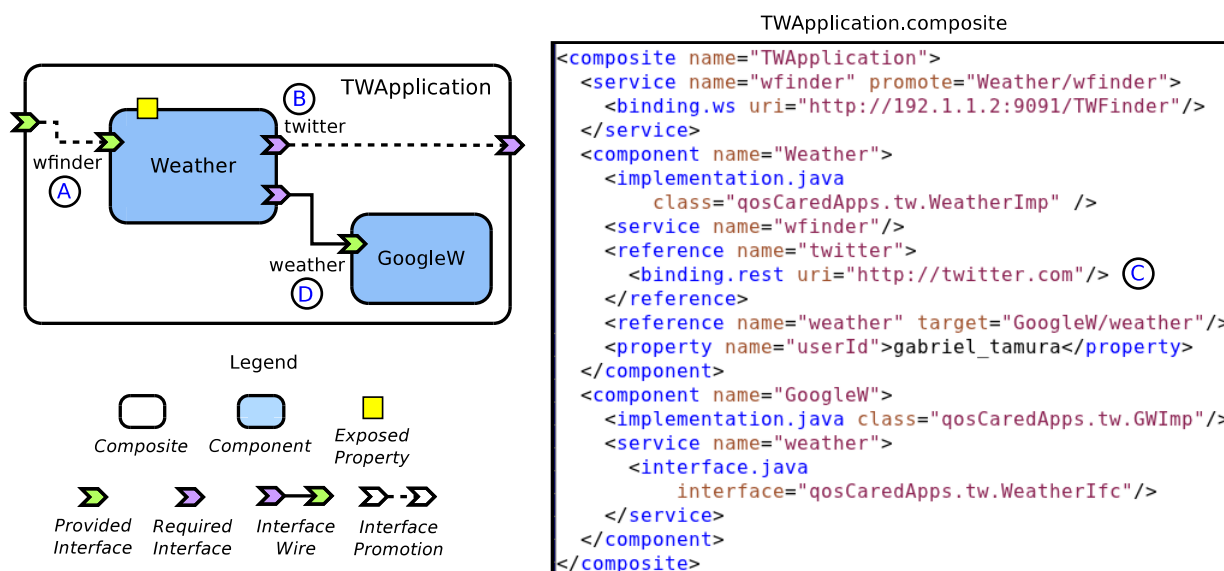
TWApplication

B

twitter

wfinder

Weather

A

weather

GoogleW

D

Legend

Composite

Component

Exposed Property

Provided Interface

Required Interface

Interface Wire

Interface Promotion

TWApplication.composite

<composite name="TWApplication">
  <service name="wfinder" promote="Weather/wfinder">
    <binding.ws uri="http://192.1.1.2:9091/TWFinder"/>
  </service>
  <component name="Weather">
    <implementation.java
        class="qosCaredApps.tw.WeatherImp" />
    <service name="wfinder"/>
    <reference name="twitter">
      <binding.rest uri="http://twitter.com"/> C
    </reference>
    <reference name="weather" target="GoogleW/weather"/>
    <property name="userId">gabriel_tamura</property>
  </component>
  <component name="GoogleW">
    <implementation.java class="qosCaredApps.tw.GWImp"/>
    <service name="weather">
      <interface.java
          interface="qosCaredApps.tw.WeatherIfc"/>
    </service>
  </component>
</composite>